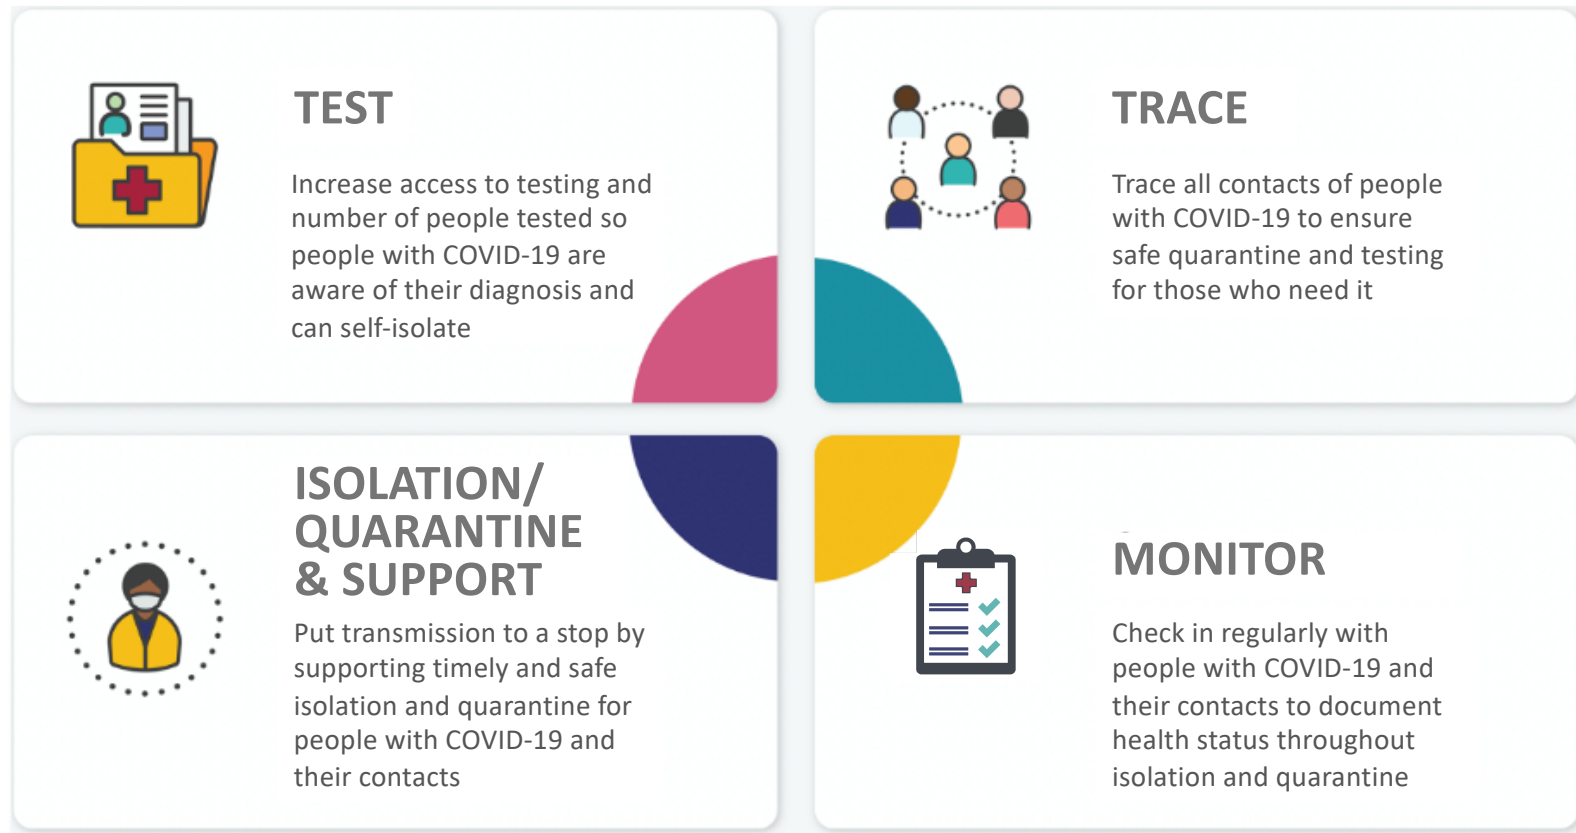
TEST

Increase access to testing and number of people tested so people with COVID-19 are aware of their diagnosis and can self-isolate

TRACE

Trace all contacts of people with COVID-19 to ensure safe quarantine and testing for those who need it

ISOLATION/ QUARANTINE & SUPPORT

Put transmission to a stop by supporting timely and safe isolation and quarantine for people with COVID-19 and their contacts

MONITOR

Check in regularly with people with COVID-19 and their contacts to document health status throughout isolation and quarantine